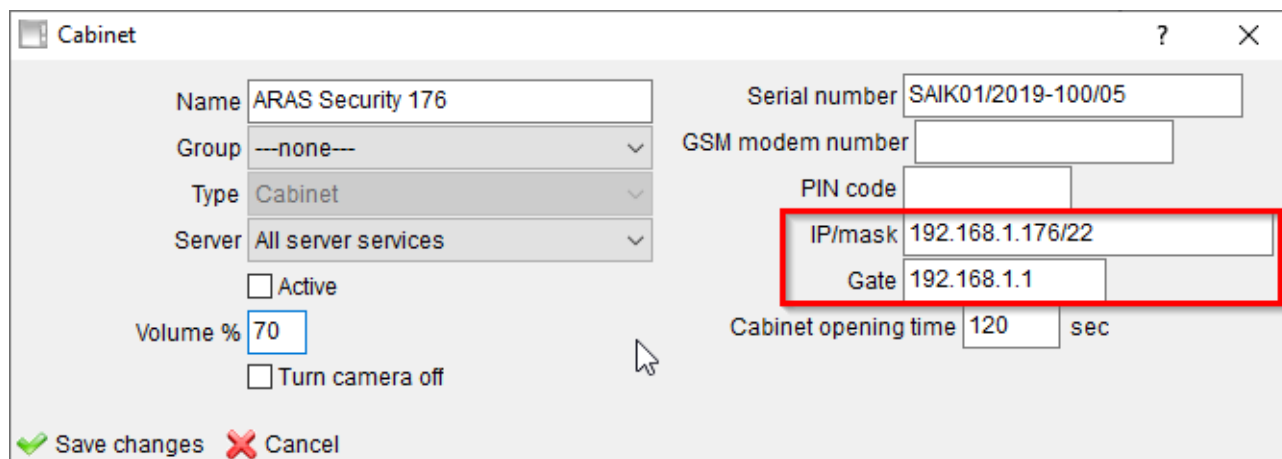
Cabinet

?

X

Name ARAS Security 176

Group ---none---

Type Cabinet

Server All server services

Active

Volume % 70

Turn camera off

Serial number SAIK01/2019-100/05

GSM modem number

PIN code

IP/mask 192.168.1.176/22

Gate 192.168.1.1

Cabinet opening time 120 sec

Save changes Cancel